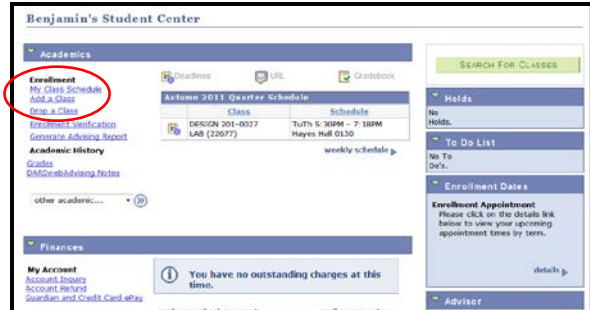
Benjamin's Student Center

Academics

Enrollment
My Class Schedule
Add a Class
Drop a Class
Enrollment Verification
Generate Advising Report

Academic History
Grades
DARSweb Advising Notes

other academic...

Deadlines URL Gradebook

Autumn 2011 Quarter Schedule

| Class | Schedule |
|---|---|
| DESIGN 201-0027 LAB (22677) | TuTh 5:30PM - 7:18PM Hayes Hall 0130 |

weekly schedule

SEARCH FOR CLASSES

Holds
No Holds.

To Do List
No To Do's.

Enrollment Dates
Enrollment Appointment
Please click on the details link below to view your upcoming appointment times by term.

details

Finances

My Account
Account Inquiry
Account Refund
Guardian and Credit Card ePay

You have no outstanding charges at this time.

Advisor